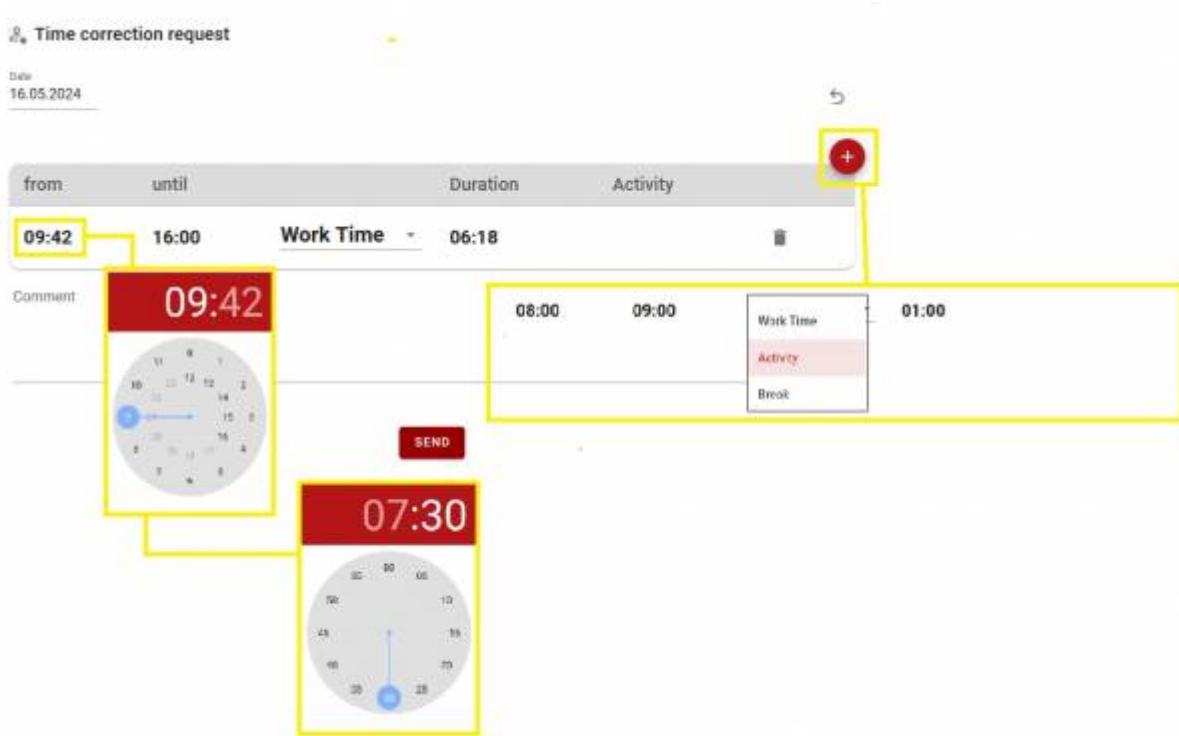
Time correction request

Date
16.05.2024

| from | until | | Duration | Activity |
|---|---|---|---|---|
| 09:42 | 16:00 | Work Time | 06:18 | |

Comment

09:42

12 1 2 3 4 5 6 7 8 9 10 11 13 14 15 16

SEND

07:30

00 05 10 15 20 25 30 35 40 45 50 55

08:00 09:00 01:00

Work Time
Activity
Break